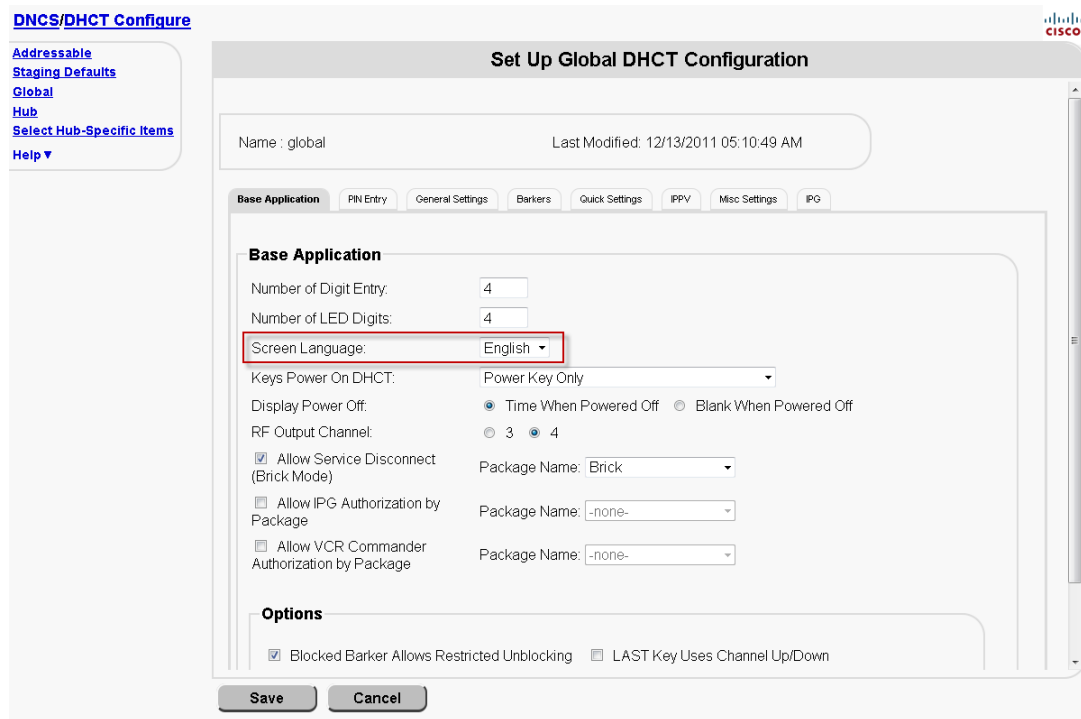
DNCS/DHCT Configure

cisco

Addressable
Staging Defaults
Global
Hub
Select Hub-Specific Items
Help ▼

Set Up Global DHCT Configuration

Name : global

Last Modified: 12/13/2011 05:10:49 AM

Base Application | PIN Entry | General Settings | Barkers | Quick Settings | IPPV | Misc Settings | IPG

Base Application

Number of Digit Entry: 4

Number of LED Digits: 4

Screen Language: English

Keys Power On DHCT: Power Key Only

Display Power Off: Time When Powered Off Blank When Powered Off

RF Output Channel: 3 4

Allow Service Disconnect (Brick Mode) Package Name: Brick

Allow IPG Authorization by Package Package Name: -none-

Allow VCR Commander Authorization by Package Package Name: -none-

Options

Blocked Barker Allows Restricted Unblocking LAST Key Uses Channel Up/Down

Save Cancel